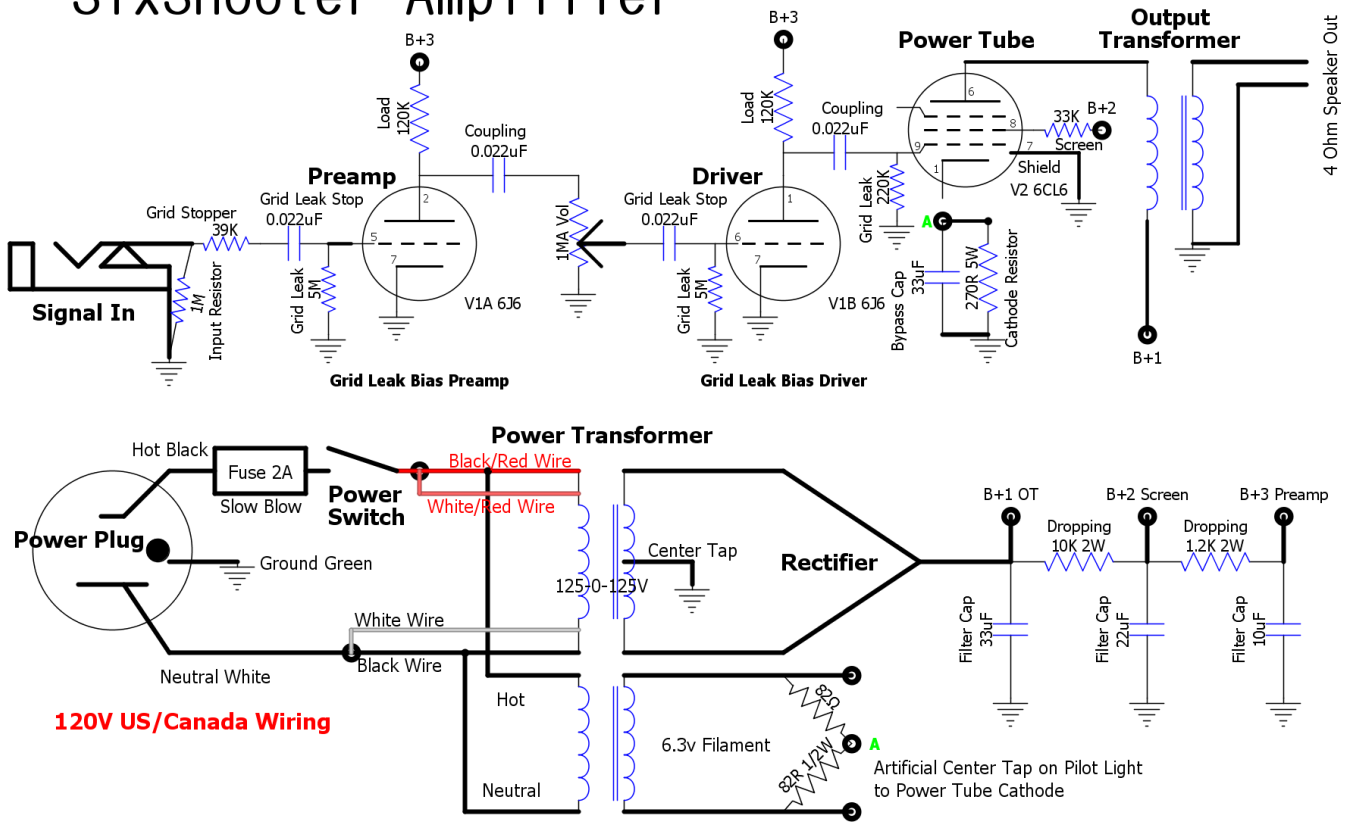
SixShooter Amplifier

B+3
Load 120K
Coupling 0.022uF
Preamp
Grid Stopper 39K
Grid Leak Stop 0.022uF
Signal In
1M Input Resistor
Grid Leak 5M
2
5
7
V1A 6J6
Grid Leak Bias Preamp
1MA Vol
Grid Leak Stop 0.022uF
Grid Leak 5M
Driver
1
6
7
V1B 6J6
Grid Leak Bias Driver
B+3
Load 120K
Coupling 0.022uF
Grid Leak 220K
Power Tube
6
8
7
9
1
33K
B+2
Screen
Shield
V2 6CL6
A
Bypass Cap 33uF
270R 5W
Cathode Resistor
Output Transformer
4 Ohm Speaker Out
B+1

Power Transformer
Hot Black
Fuse 2A
Slow Blow
Power Switch
Black/Red Wire
White/Red Wire
Power Plug
Ground Green
Center Tap
125-0-125V
Rectifier
White Wire
Black Wire
Neutral White
120V US/Canada Wiring
Hot
Neutral
6.3v Filament
82R
82R 1/2W
A
Artificial Center Tap on Pilot Light to Power Tube Cathode
B+1 OT
B+2 Screen
B+3 Preamp
Dropping 10K 2W
Dropping 1.2K 2W
Filter Cap 33uF
Filter Cap 22uF
Filter Cap 10uF